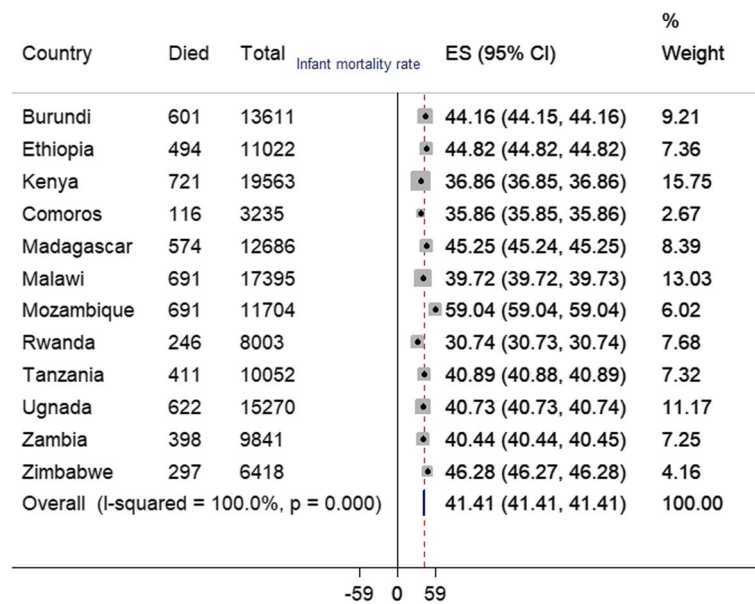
| Country | Died | Total | Infant mortality rate | ES (95% CI) | % Weight |
|---|---|---|---|---|---|
| Burundi | 601 | 13611 | | 44.16 (44.15, 44.16) | 9.21 |
| Ethiopia | 494 | 11022 | | 44.82 (44.82, 44.82) | 7.36 |
| Kenya | 721 | 19563 | | 36.86 (36.85, 36.86) | 15.75 |
| Comoros | 116 | 3235 | | 35.86 (35.85, 35.86) | 2.67 |
| Madagascar | 574 | 12686 | | 45.25 (45.24, 45.25) | 8.39 |
| Malawi | 691 | 17395 | | 39.72 (39.72, 39.73) | 13.03 |
| Mozambique | 691 | 11704 | | 59.04 (59.04, 59.04) | 6.02 |
| Rwanda | 246 | 8003 | | 30.74 (30.73, 30.74) | 7.68 |
| Tanzania | 411 | 10052 | | 40.89 (40.88, 40.89) | 7.32 |
| Ugnada | 622 | 15270 | | 40.73 (40.73, 40.74) | 11.17 |
| Zambia | 398 | 9841 | | 40.44 (40.44, 40.45) | 7.25 |
| Zimbabwe | 297 | 6418 | | 46.28 (46.27, 46.28) | 4.16 |
| Overall (I-squared = 100.0%, p = 0.000) | | | | 41.41 (41.41, 41.41) | 100.00 |

-59 0 59